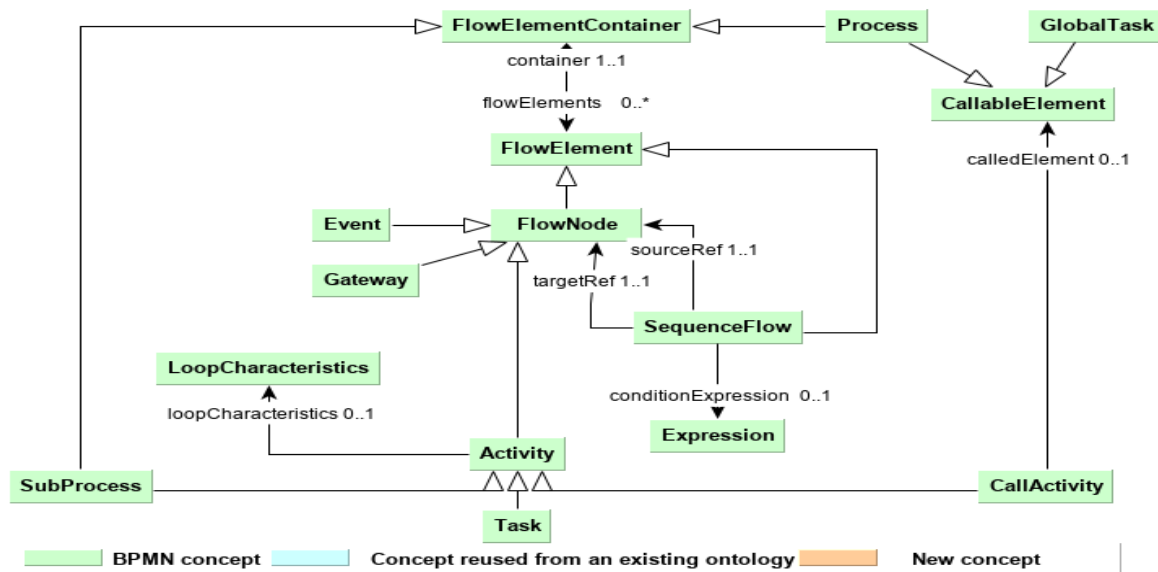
FlowElementContainer
Process
GlobalTask
CallableElement
container 1..1
flowElements 0..*
FlowElement
calledElement 0..1
Event
FlowNode
sourceRef 1..1
Gateway
targetRef 1..1
SequenceFlow
LoopCharacteristics
conditionExpression 0..1
loopCharacteristics 0..1
Expression
Activity
SubProcess
CallActivity
Task
BPMN concept
Concept reused from an existing ontology
New concept